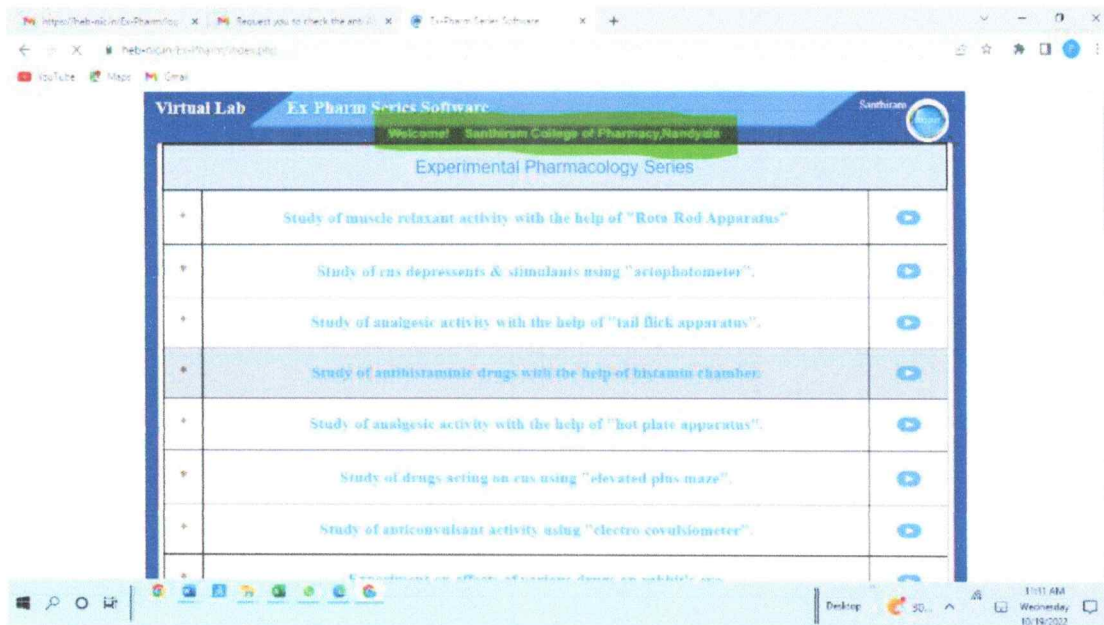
https://heb-nic.in/Ex-Pharm/ × | Request you to check the ant × | Ex-Pharm Series Software × | +

heb-nic.in/Ex-Pharm/index.php

YouTube Maps Gmail

Virtual Lab Ex Pharm Series Software Santhiram

Welcome! Santhiram College of Pharmacy,Nandyala

Experimental Pharmacology Series

| | | |
|---|---|---|
| * | Study of muscle relaxant activity with the help of "Rota Rod Apparatus" | |
| * | Study of cns depressents & stimulants using "actophotometer". | |
| * | Study of analgesic activity with the help of "tail flick apparatus". | |
| * | Study of antihistaminic drugs with the help of histamin chamber. | |
| * | Study of analgesic activity with the help of "hot plate apparatus". | |
| * | Study of drugs acting on cns using "elevated plus maze". | |
| * | Study of anticonvulsant activity using "electro covulsiometer". | |
| * | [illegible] | |

Desktop SO... 11:11 AM Wednesday 10/19/2022